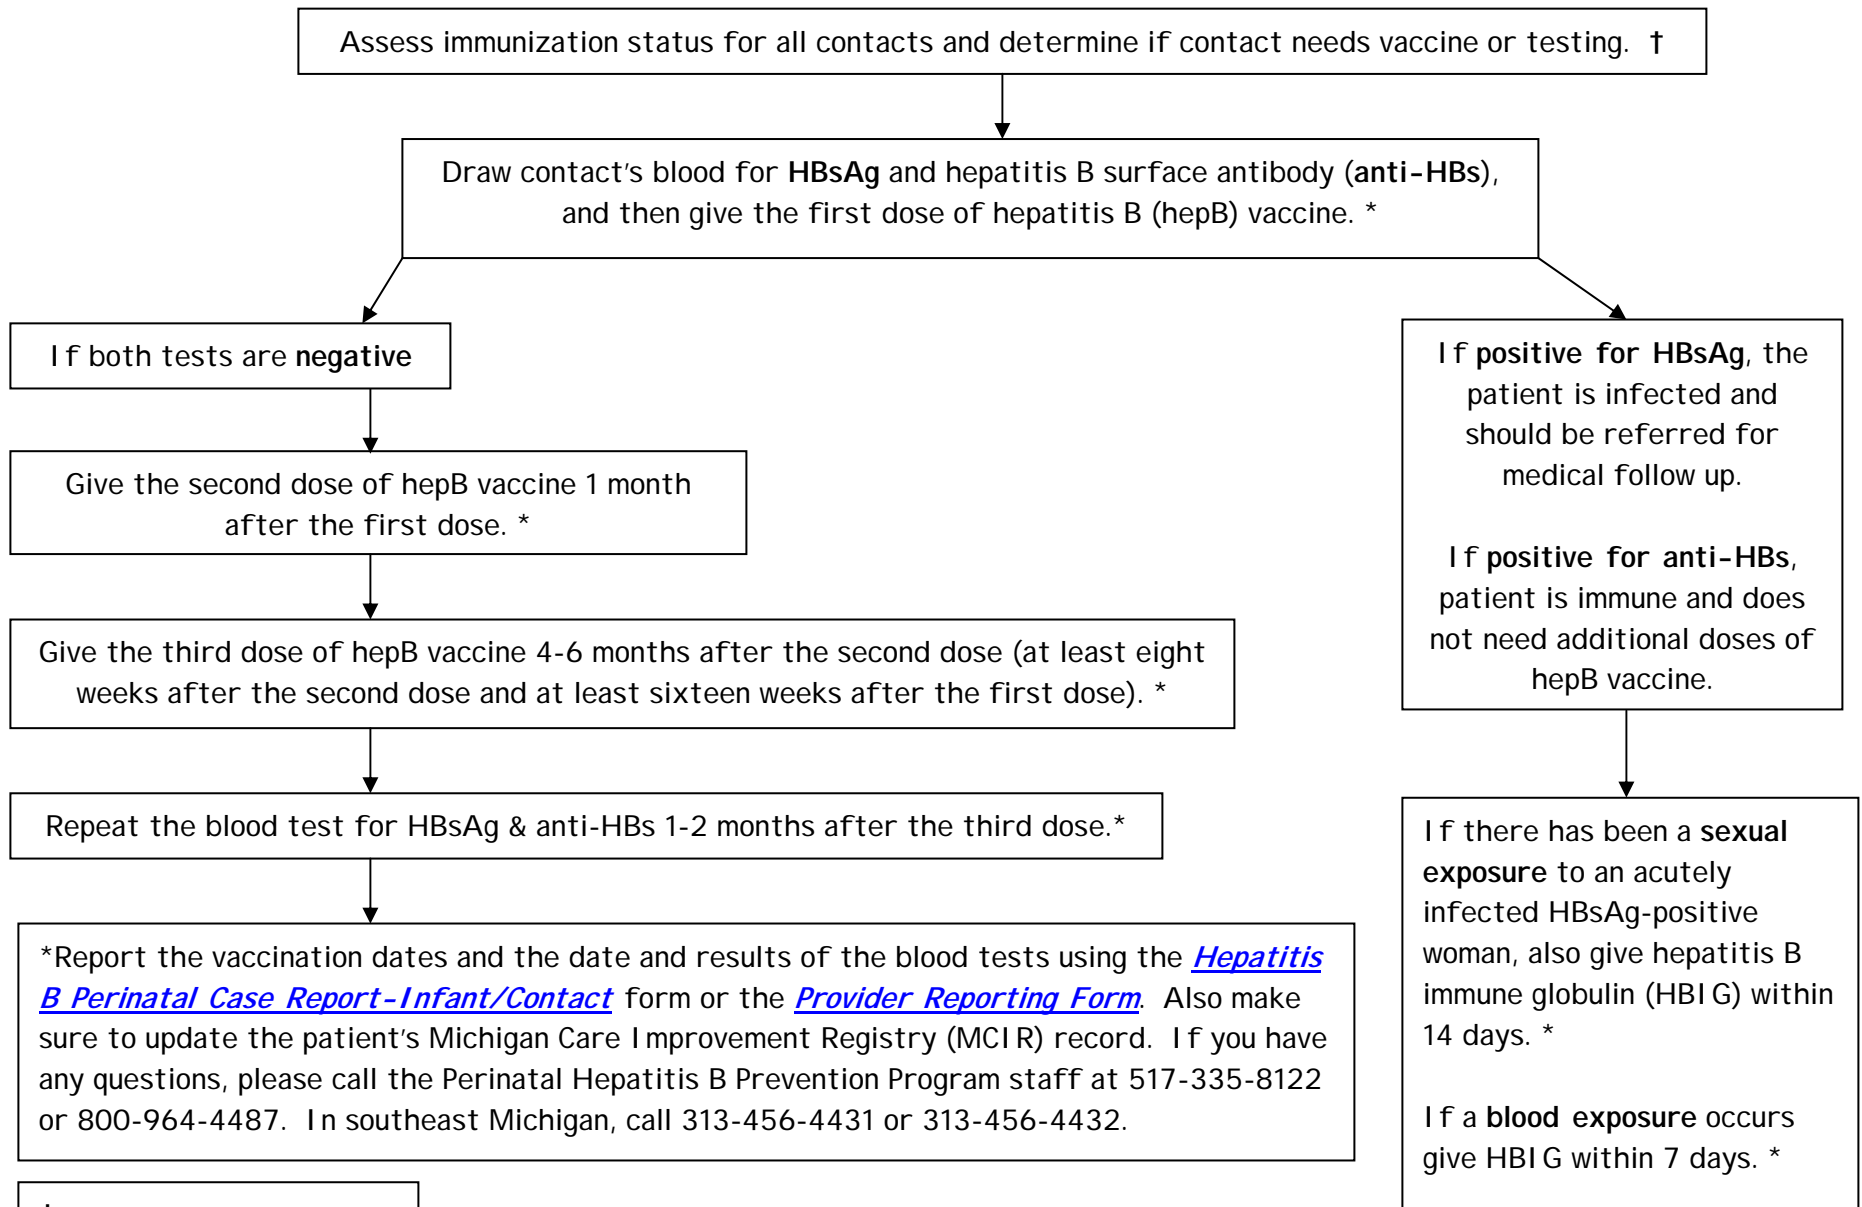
Assess immunization status for all contacts and determine if contact needs vaccine or testing. †

Draw contact's blood for **HBsAg** and hepatitis B surface antibody (**anti-HBs**), and then give the first dose of hepatitis B (hepB) vaccine. *

If both tests are **negative**

Give the second dose of hepB vaccine 1 month after the first dose. *

Give the third dose of hepB vaccine 4-6 months after the second dose (at least eight weeks after the second dose and at least sixteen weeks after the first dose). *

Repeat the blood test for HBsAg & anti-HBs 1-2 months after the third dose.*

*Report the vaccination dates and the date and results of the blood tests using the Hepatitis B Perinatal Case Report-Infant/Contact form or the Provider Reporting Form. Also make sure to update the patient's Michigan Care Improvement Registry (MCIR) record. If you have any questions, please call the Perinatal Hepatitis B Prevention Program staff at 517-335-8122 or 800-964-4487. In southeast Michigan, call 313-456-4431 or 313-456-4432.

If **positive for HBsAg**, the patient is infected and should be referred for medical follow up.

If **positive for anti-HBs**, patient is immune and does not need additional doses of hepB vaccine.

If there has been a **sexual exposure** to an acutely infected HBsAg-positive woman, also give hepatitis B immune globulin (HBIG) within 14 days. *

If a **blood exposure** occurs give HBIG within 7 days. *

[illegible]